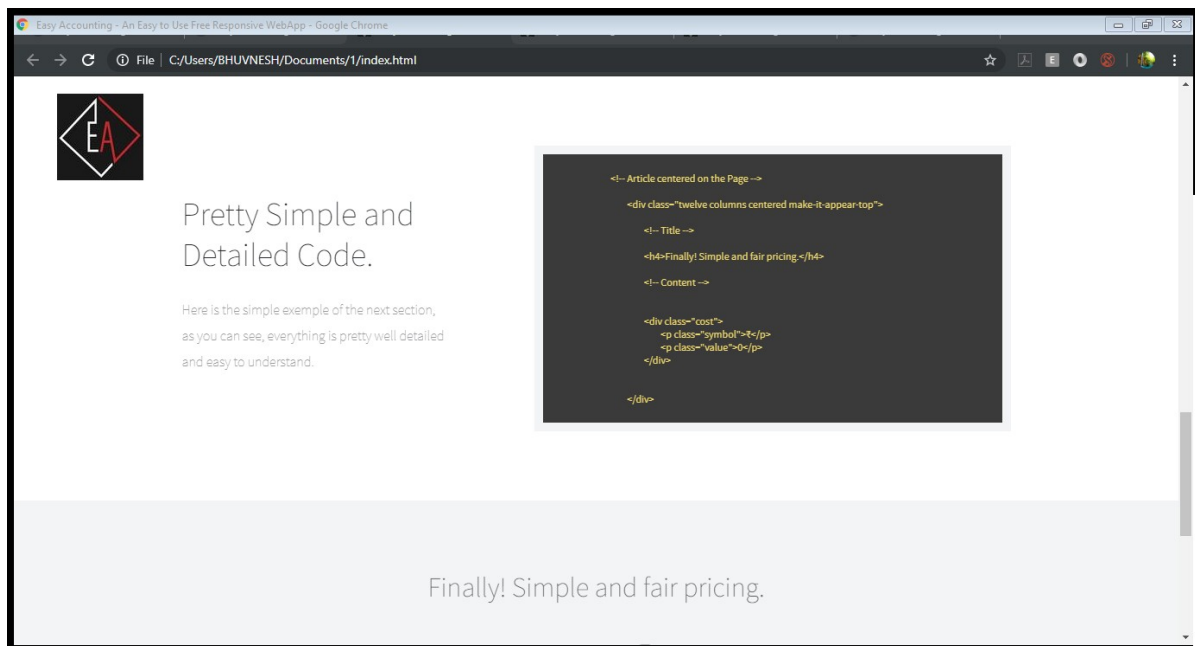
Easy Accounting - An Easy to Use Free Responsive WebApp - Google Chrome

File | C:/Users/BHUVNESH/Documents/1/index.html

EA

Pretty Simple and Detailed Code.

Here is the simple exemple of the next section, as you can see, everything is pretty well detailed and easy to understand.

<!-- Article centered on the Page -->

<div class="twelve columns centered make-it-appear-top">

<!-- Title -->

<h4>Finally! Simple and fair pricing.</h4>

<!-- Content -->

<div class="cost">
<p class="symbol">₹</p>
<p class="value">0</p>
</div>

</div>

Finally! Simple and fair pricing.